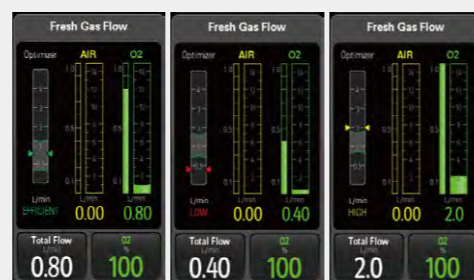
Fresh Gas Flow

Optimizer

AIR

O2

L/min

EFFICIENT

0.00

L/min

0.80

Total Flow

L/min

0.80

O2

%

100

Fresh Gas Flow

Optimizer

AIR

O2

L/min

LOW

0.00

L/min

0.40

Total Flow

L/min

0.40

O2

%

100

Fresh Gas Flow

Optimizer

AIR

O2

L/min

HIGH

0.00

L/min

2.0

Total Flow

L/min

2.0

O2

%

100